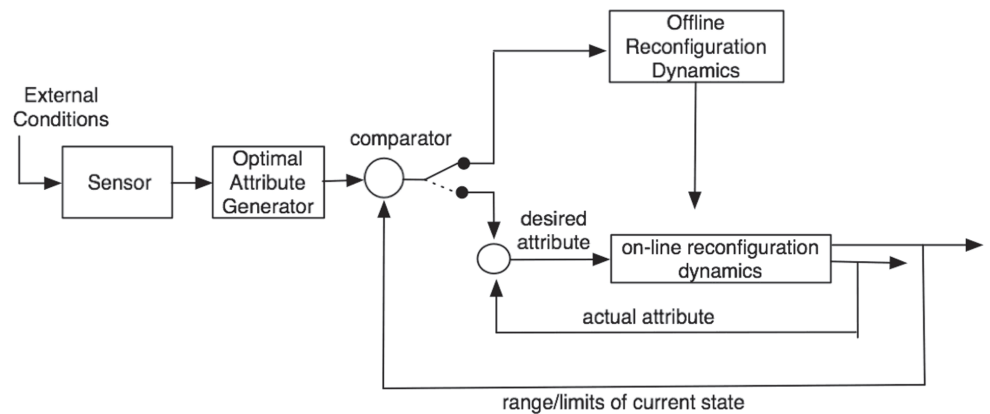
External Conditions

Sensor

Optimal Attribute Generator

comparator

Offline Reconfiguration Dynamics

desired attribute

on-line reconfiguration dynamics

actual attribute

range/limits of current state